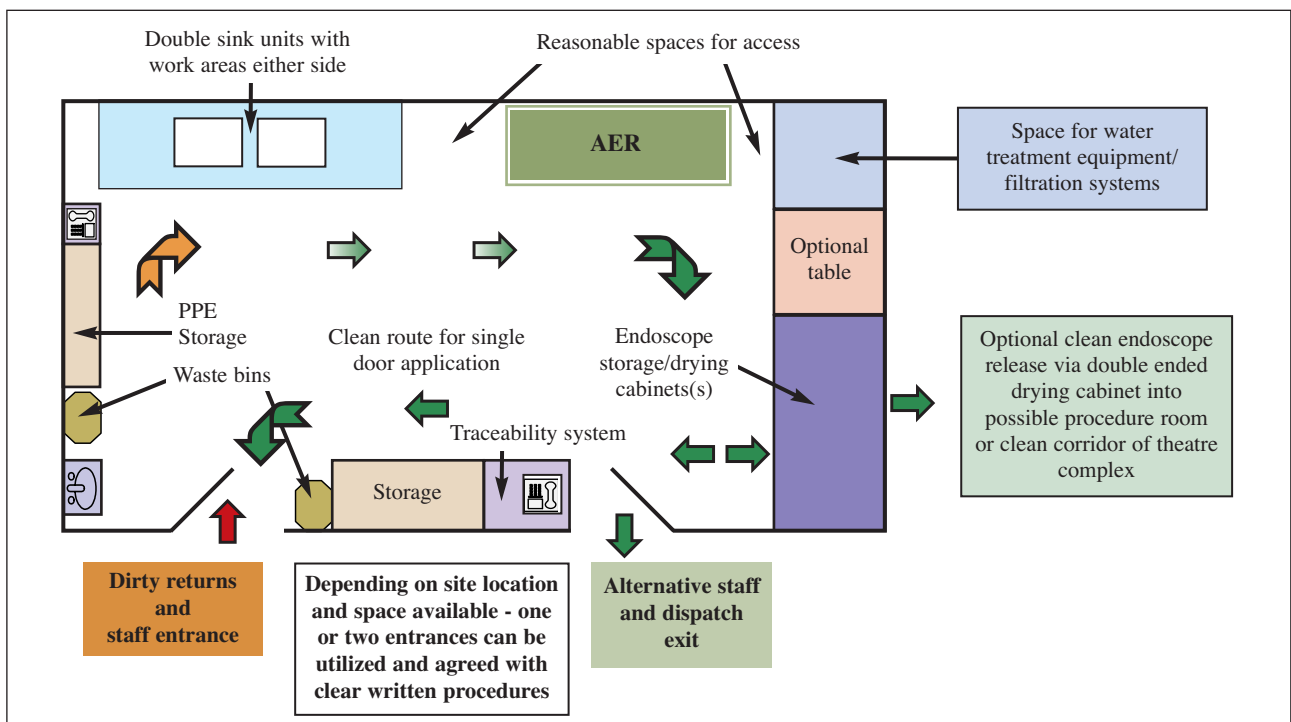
Double sink units with work areas either side

Reasonable spaces for access

AER

Space for water treatment equipment/ filtration systems

Optional table

PPE Storage

Clean route for single door application

Endoscope storage/drying cabinets(s)

Optional clean endoscope release via double ended drying cabinet into possible procedure room or clean corridor of theatre complex

Waste bins

Traceability system

Storage

Dirty returns and staff entrance

Depending on site location and space available - one or two entrances can be utilized and agreed with clear written procedures

Alternative staff and dispatch exit